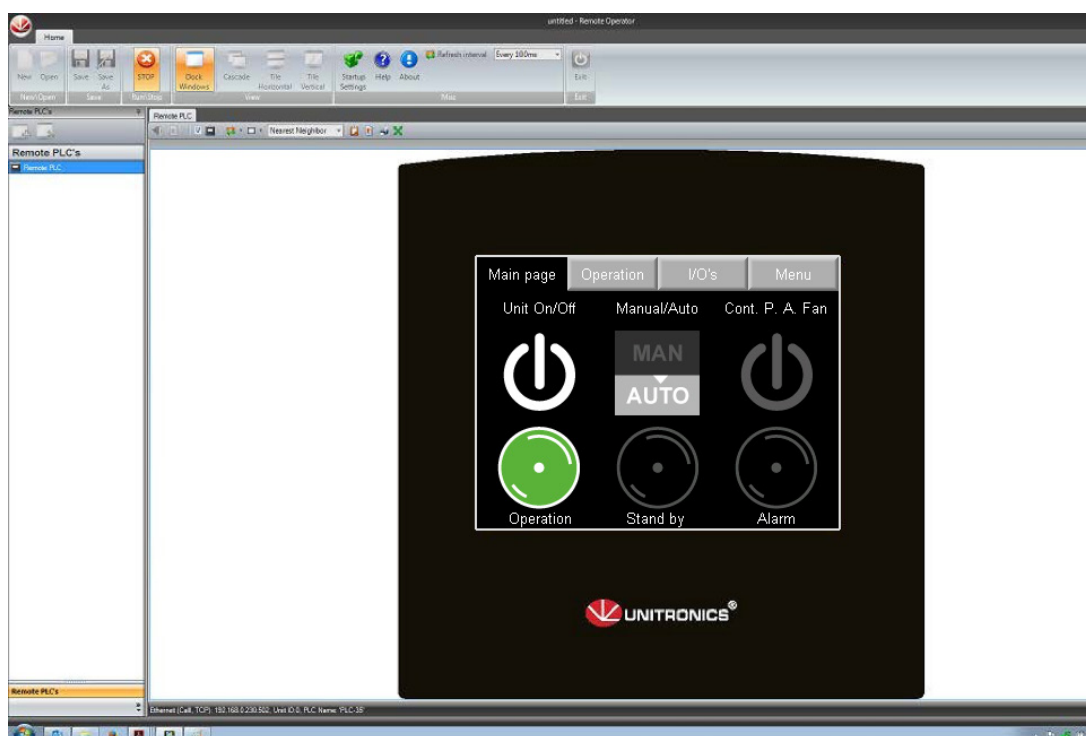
untitled - Remote Operator

Home

New Open Save Save As STOP Dock Windows Cascade Tile Horizontal Tile Vertical Startup Settings Help About Refresh interval Every 100ms Exit

New/Open Save Run/Stop View Misc Exit

Remote PLC's

Remote PLC

Nearest Neighbor

Remote PLC's

Remote PLC

Main page Operation I/O's Menu

Unit On/Off Manual/Auto Cont. P. A. Fan

MAN

AUTO

Operation Stand by Alarm

UNITRONICS®

Remote PLC's

Ethernet (Call, TCP): 192.168.0.230:502, Unit ID 0, PLC Name: 'PLC-38'